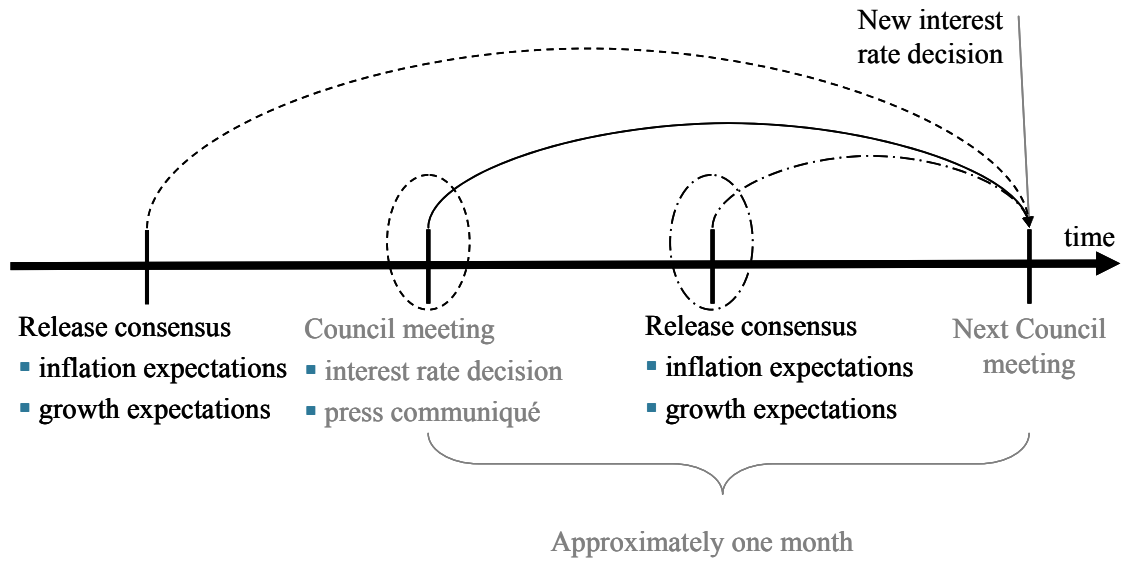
New interest rate decision

time

Release consensus
▪ inflation expectations
▪ growth expectations

Council meeting
▪ interest rate decision
▪ press communiqué

Release consensus
▪ inflation expectations
▪ growth expectations

Next Council meeting

Approximately one month